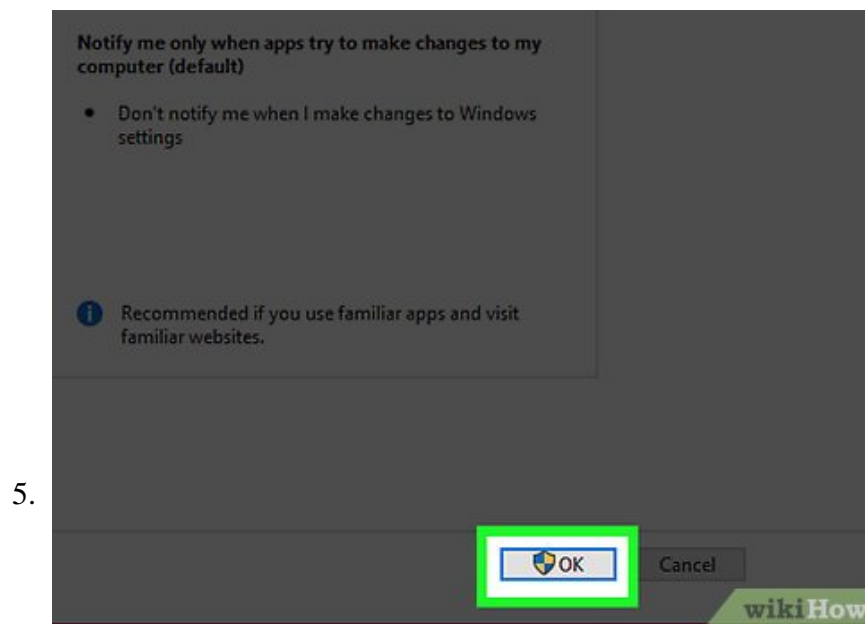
5.

Notify me only when apps try to make changes to my computer (default)

• Don't notify me when I make changes to Windows settings

Recommended if you use familiar apps and visit familiar websites.

OK

Cancel

wikiHow